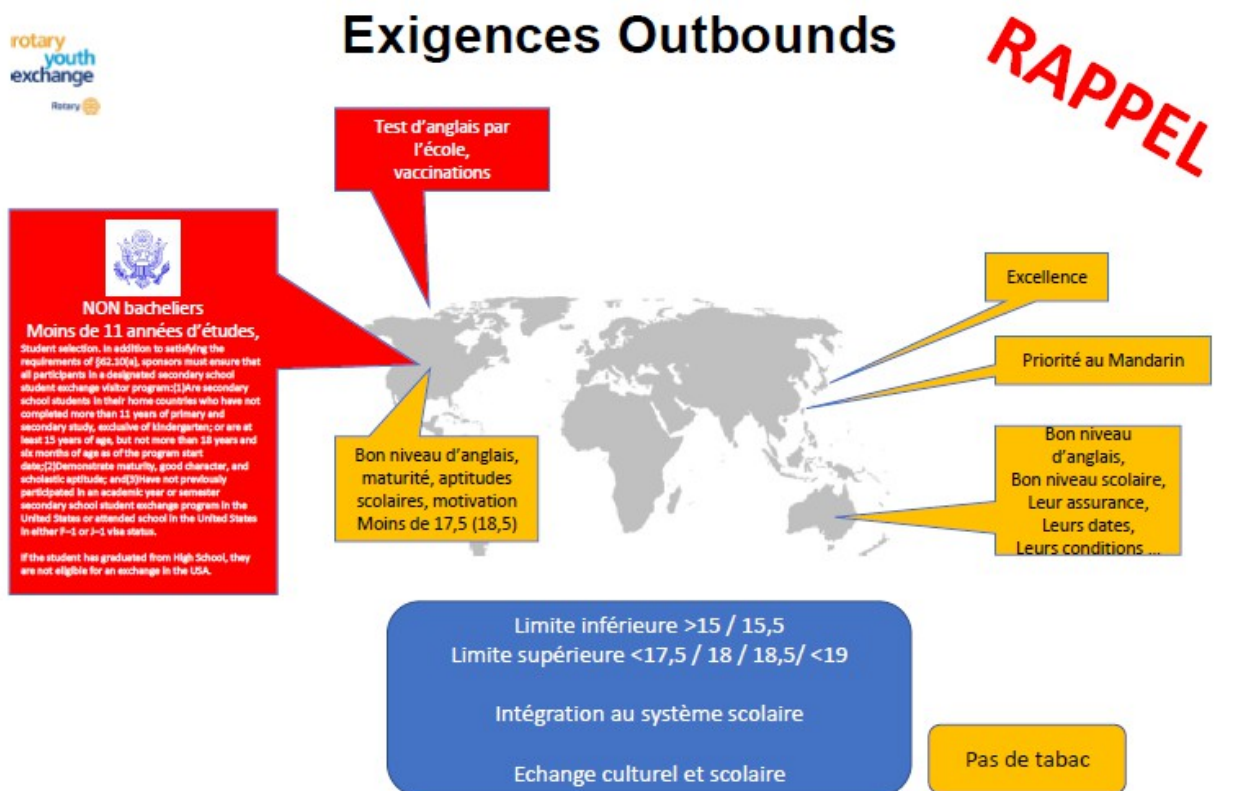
rotary youth exchange

Rotary

Exigences Outbounds

RAPPEL

Test d'anglais par l'école, vaccinations

NON bacheliers
Moins de 11 années d'études,

Student selection. In addition to satisfying the requirements of [§62.10(a), sponsors must ensure that all participants in a designated secondary school student exchange visitor program:(1)Are secondary school students in their home countries who have not completed more than 11 years of primary and secondary study, exclusive of kindergarten; or are at least 15 years of age, but not more than 18 years and six months of age as of the program start date;(2)Demonstrate maturity, good character, and scholastic aptitude; and(3)Have not previously participated in an academic year or semester secondary school student exchange program in the United States or attended school in the United States in either F-1 or J-1 visa status.

If the student has graduated from High School, they are not eligible for an exchange in the USA.

Bon niveau d'anglais, maturité, aptitudes scolaires, motivation Moins de 17,5 (18,5)

Excellence

Priorité au Mandarin

Bon niveau d'anglais, Bon niveau scolaire, Leur assurance, Leurs dates, Leurs conditions …

Limite inférieure >15 / 15,5
Limite supérieure <17,5 / 18 / 18,5/ <19

Intégration au système scolaire

Echange culturel et scolaire

Pas de tabac